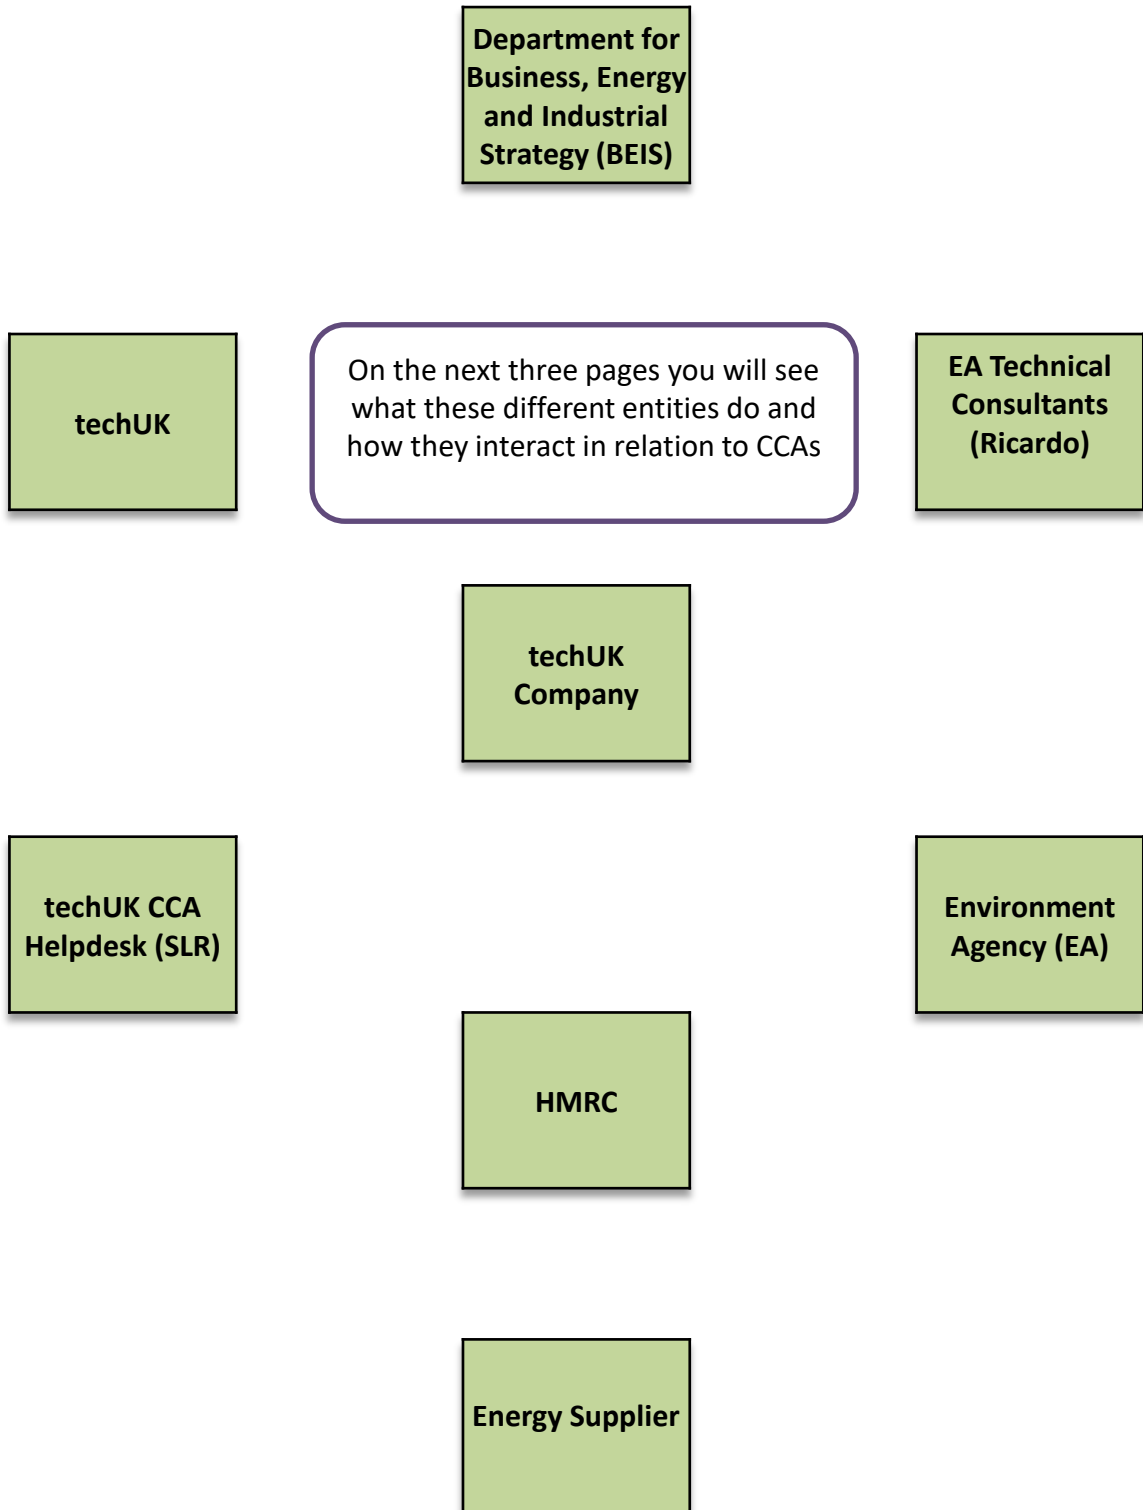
Department for Business, Energy and Industrial Strategy (BEIS)

techUK

On the next three pages you will see what these different entities do and how they interact in relation to CCAs

EA Technical Consultants (Ricardo)

techUK Company

techUK CCA Helpdesk (SLR)

Environment Agency (EA)

HMRC

Energy Supplier